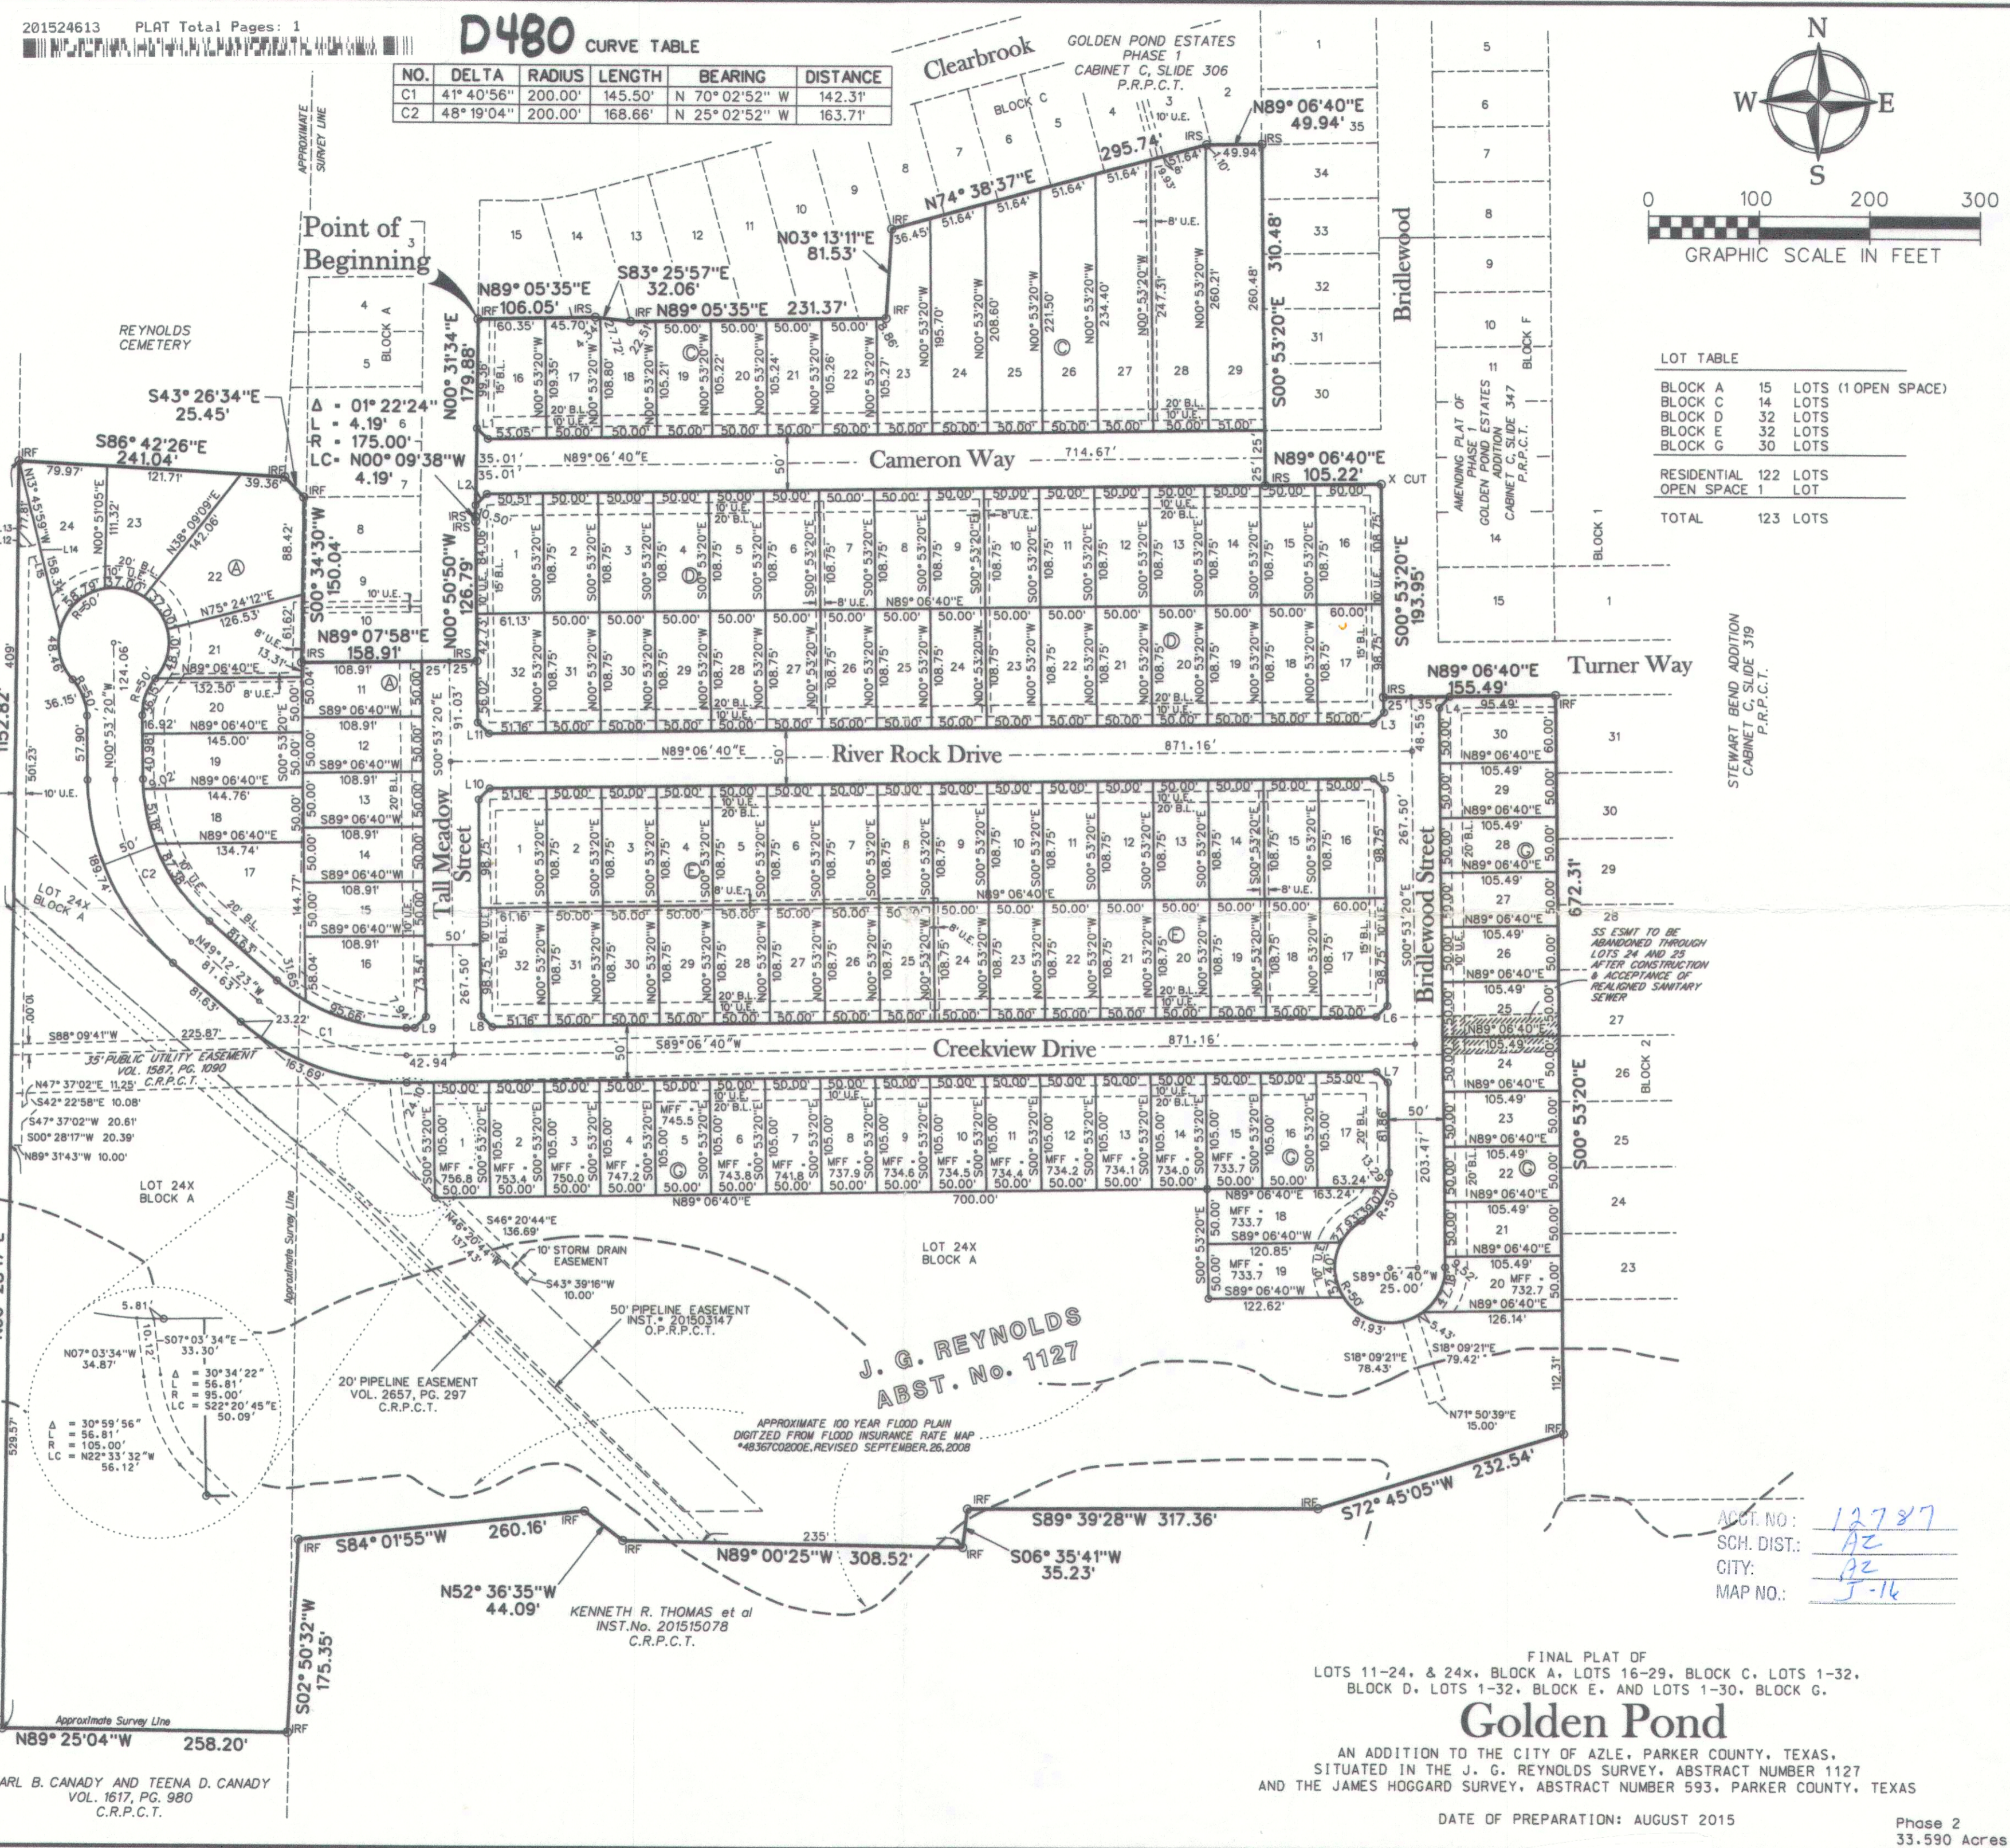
201524613 PLAT Total Pages: 1

D480 CURVE TABLE

| NO. | DELTA | RADIUS | LENGTH | BEARING | DISTANCE |
|---|---|---|---|---|---|
| C1 | 41° 40'56" | 200.00' | 145.50' | N 70°02'52" W | 142.31' |
| C2 | 48° 19'04" | 200.00' | 168.66' | N 25°02'52" W | 163.71' |

GOLDEN POND ESTATES PHASE 1 CABINET C, SLIDE 306 P.R.P.C.T.

Clearbrook

N
W E
S

0 100 200 300
GRAPHIC SCALE IN FEET

Point of Beginning

REYNOLDS CEMETERY

Bridlewood

LOT TABLE
BLOCK A 15 LOTS (1 OPEN SPACE)
BLOCK C 14 LOTS
BLOCK D 32 LOTS
BLOCK E 32 LOTS
BLOCK G 30 LOTS
RESIDENTIAL 122 LOTS
OPEN SPACE 1 LOT
TOTAL 123 LOTS

AMENDING PLAT OF PHASE 1 GOLDEN POND ESTATES ADDITION CABINET C, SLIDE 347 P.R.P.C.T.

Cameron Way

Turner Way

River Rock Drive

Tall Meadow Street

Bridlewood Street

Creekview Drive

STEWART BEND ADDITION CABINET C, SLIDE 319 P.R.P.C.T.

N89° 06'40"E 49.94'
N74° 38'37"E 295.74'
N03° 13'11"E 81.53'
S83° 25'57"E 32.06'
N89° 05'35"E 106.05'
N89° 05'35"E 231.37'
N00° 31'34"E 179.88'
S43° 26'34"E 25.45'
S86° 42'26"E 241.04'
Δ = 01° 22'24"
L = 4.19'
R = 175.00'
LC= N00° 09'38"W 4.19'
S00° 34'30"W 150.04'
N89° 07'58"E 158.91'
N00° 50'50"W 126.79'
N89° 06'40"E 105.22'
S00° 53'20"E 310.48'
S00° 53'20"E 193.95'
N89° 06'40"E 155.49'
S00° 53'20"E 672.31'
N89° 06'40"E 871.16'
S89° 06'40"W 871.16'

SS ESMT TO BE ABANDONED THROUGH LOTS 24 AND 25 AFTER CONSTRUCTION & ACCEPTANCE OF REALIGNED SANITARY SEWER

35' PUBLIC UTILITY EASEMENT VOL. 1587, PG. 1090 C.R.P.C.T.

LOT 24X BLOCK A

10' STORM DRAIN EASEMENT

50' PIPELINE EASEMENT INST.# 201503147 O.P.R.P.C.T.

20' PIPELINE EASEMENT VOL. 2657, PG. 297 C.R.P.C.T.

J. G. REYNOLDS ABST. No. 1127

APPROXIMATE 100 YEAR FLOOD PLAIN DIGITIZED FROM FLOOD INSURANCE RATE MAP #48367C0200E, REVISED SEPTEMBER 26, 2008

S89° 39'28"W 317.36'
S72° 45'05"W 232.54'
S84° 01'55"W 260.16'
N52° 36'35"W 44.09'
N89° 00'25"W 308.52'
S06° 35'41"W 35.23'
S02° 50'32"W 175.35'
N89° 25'04"W 258.20'

KENNETH R. THOMAS et al INST.No. 201515078 C.R.P.C.T.

ARL B. CANADY AND TEENA D. CANADY VOL. 1617, PG. 980 C.R.P.C.T.

Approximate Survey Line

ACCT. NO.: 12787
SCH. DIST.: AZ
CITY: AZ
MAP NO.: J-16

FINAL PLAT OF
LOTS 11-24, & 24x, BLOCK A, LOTS 16-29, BLOCK C, LOTS 1-32, BLOCK D, LOTS 1-32, BLOCK E, AND LOTS 1-30, BLOCK G.
Golden Pond
AN ADDITION TO THE CITY OF AZLE, PARKER COUNTY, TEXAS, SITUATED IN THE J. G. REYNOLDS SURVEY, ABSTRACT NUMBER 1127 AND THE JAMES HOGGARD SURVEY, ABSTRACT NUMBER 593, PARKER COUNTY, TEXAS

DATE OF PREPARATION: AUGUST 2015

Phase 2
33.590 Acres